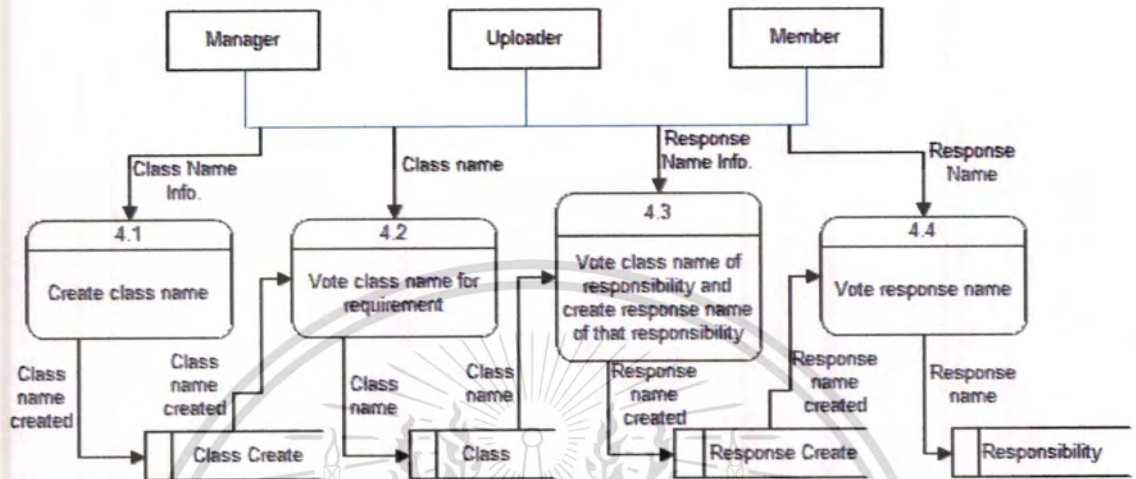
Manager

Uploadler

Member

Class Name Info.

Class name

Response Name Info.

Response Name

4.1

Create class name

4.2

Vote class name for requirement

4.3

Vote class name of responsibility and create response name of that responsibility

4.4

Vote response name

Class name created

Class name created

Class name

Class name

Response name created

Response name created

Response name

Class Create

Class

Response Create

Responsibility